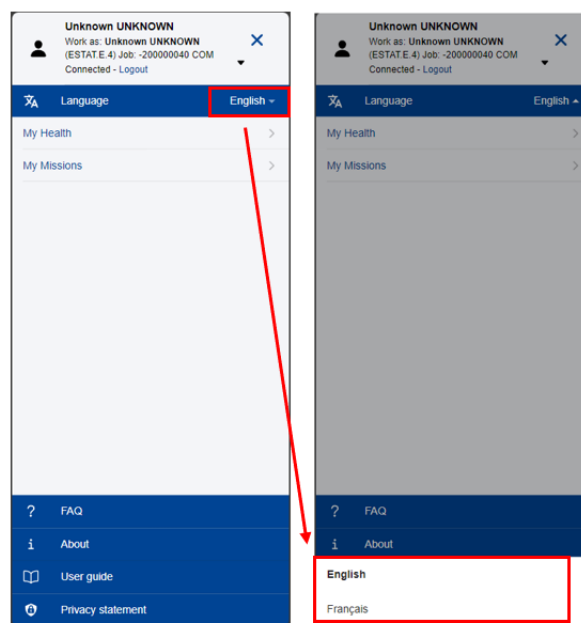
Unknown UNKNOWN
Work as: Unknown UNKNOWN (ESTAT.E.4) Job: -200000040 COM
Connected - Logout

Language English

My Health

My Missions

? FAQ

i About

User guide

Privacy statement

Unknown UNKNOWN
Work as: Unknown UNKNOWN (ESTAT.E.4) Job: -200000040 COM
Connected - Logout

Language English

My Health

My Missions

? FAQ

i About

English

Français